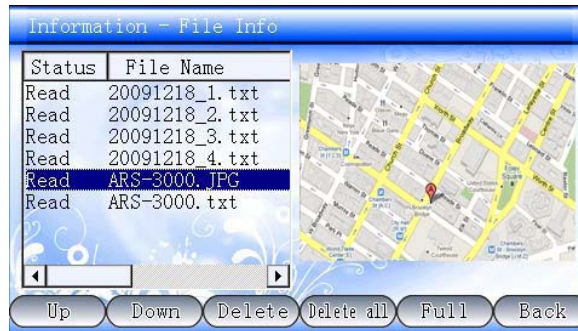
Information - File Info

| Status | File Name |
|---|---|
| Read | 20091218_1.txt |
| Read | 20091218_2.txt |
| Read | 20091218_3.txt |
| Read | 20091218_4.txt |
| Read | ARS-3000.JPG |
| Read | ARS-3000.txt |

Up Down Delete Delete all Full Back